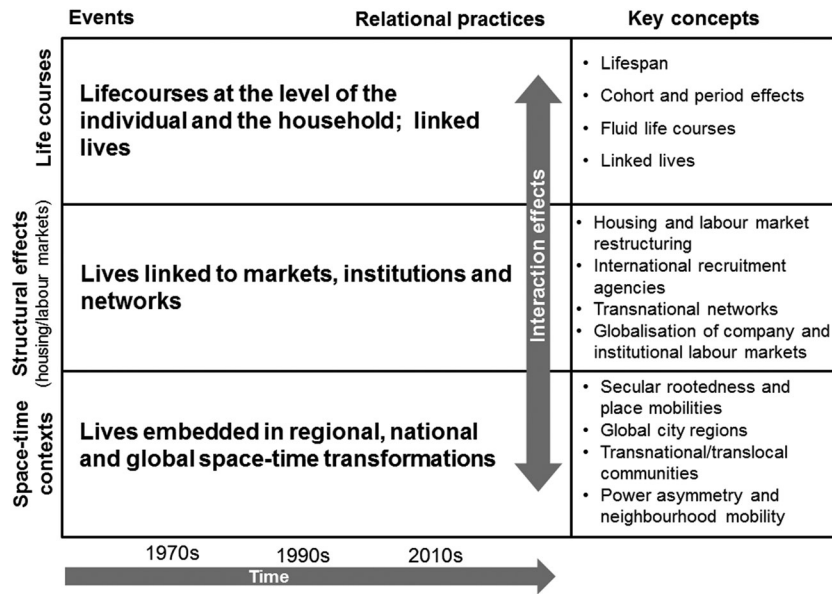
| | Events | Relational practices | Key concepts |
|---|---|---|---|
| Life courses | Lifecourses at the level of the individual and the household; linked lives | | • Lifespan<br>• Cohort and period effects<br>• Fluid life courses<br>• Linked lives |
| Structural effects (housing/labour markets) | Lives linked to markets, institutions and networks | Interaction effects | • Housing and labour market restructuring<br>• International recruitment agencies<br>• Transnational networks<br>• Globalisation of company and institutional labour markets |
| Space-time contexts | Lives embedded in regional, national and global space-time transformations | | • Secular rootedness and place mobilities<br>• Global city regions<br>• Transnational/translocal communities<br>• Power asymmetry and neighbourhood mobility |

1970s 1990s 2010s

Time